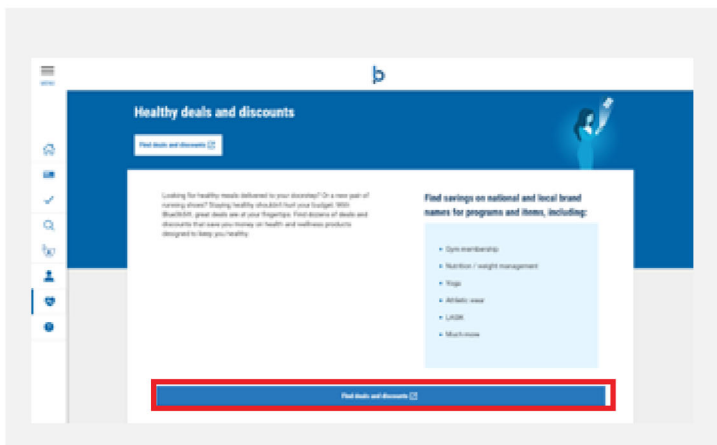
MENU

Healthy deals and discounts

Find deals and discounts

Looking for healthy meals delivered to your doorstep? Or a new pair of running shoes? Staying healthy shouldn't hurt your budget. With Blue365®, great deals are at your fingertips. Find dozens of deals and discounts that save you money on health and wellness products designed to keep you healthy.

Find savings on national and local brand names for programs and items, including:

- Gym membership
- Nutrition / weight management
- Yoga
- Athletic wear
- LASIK
- Much more

Find deals and discounts